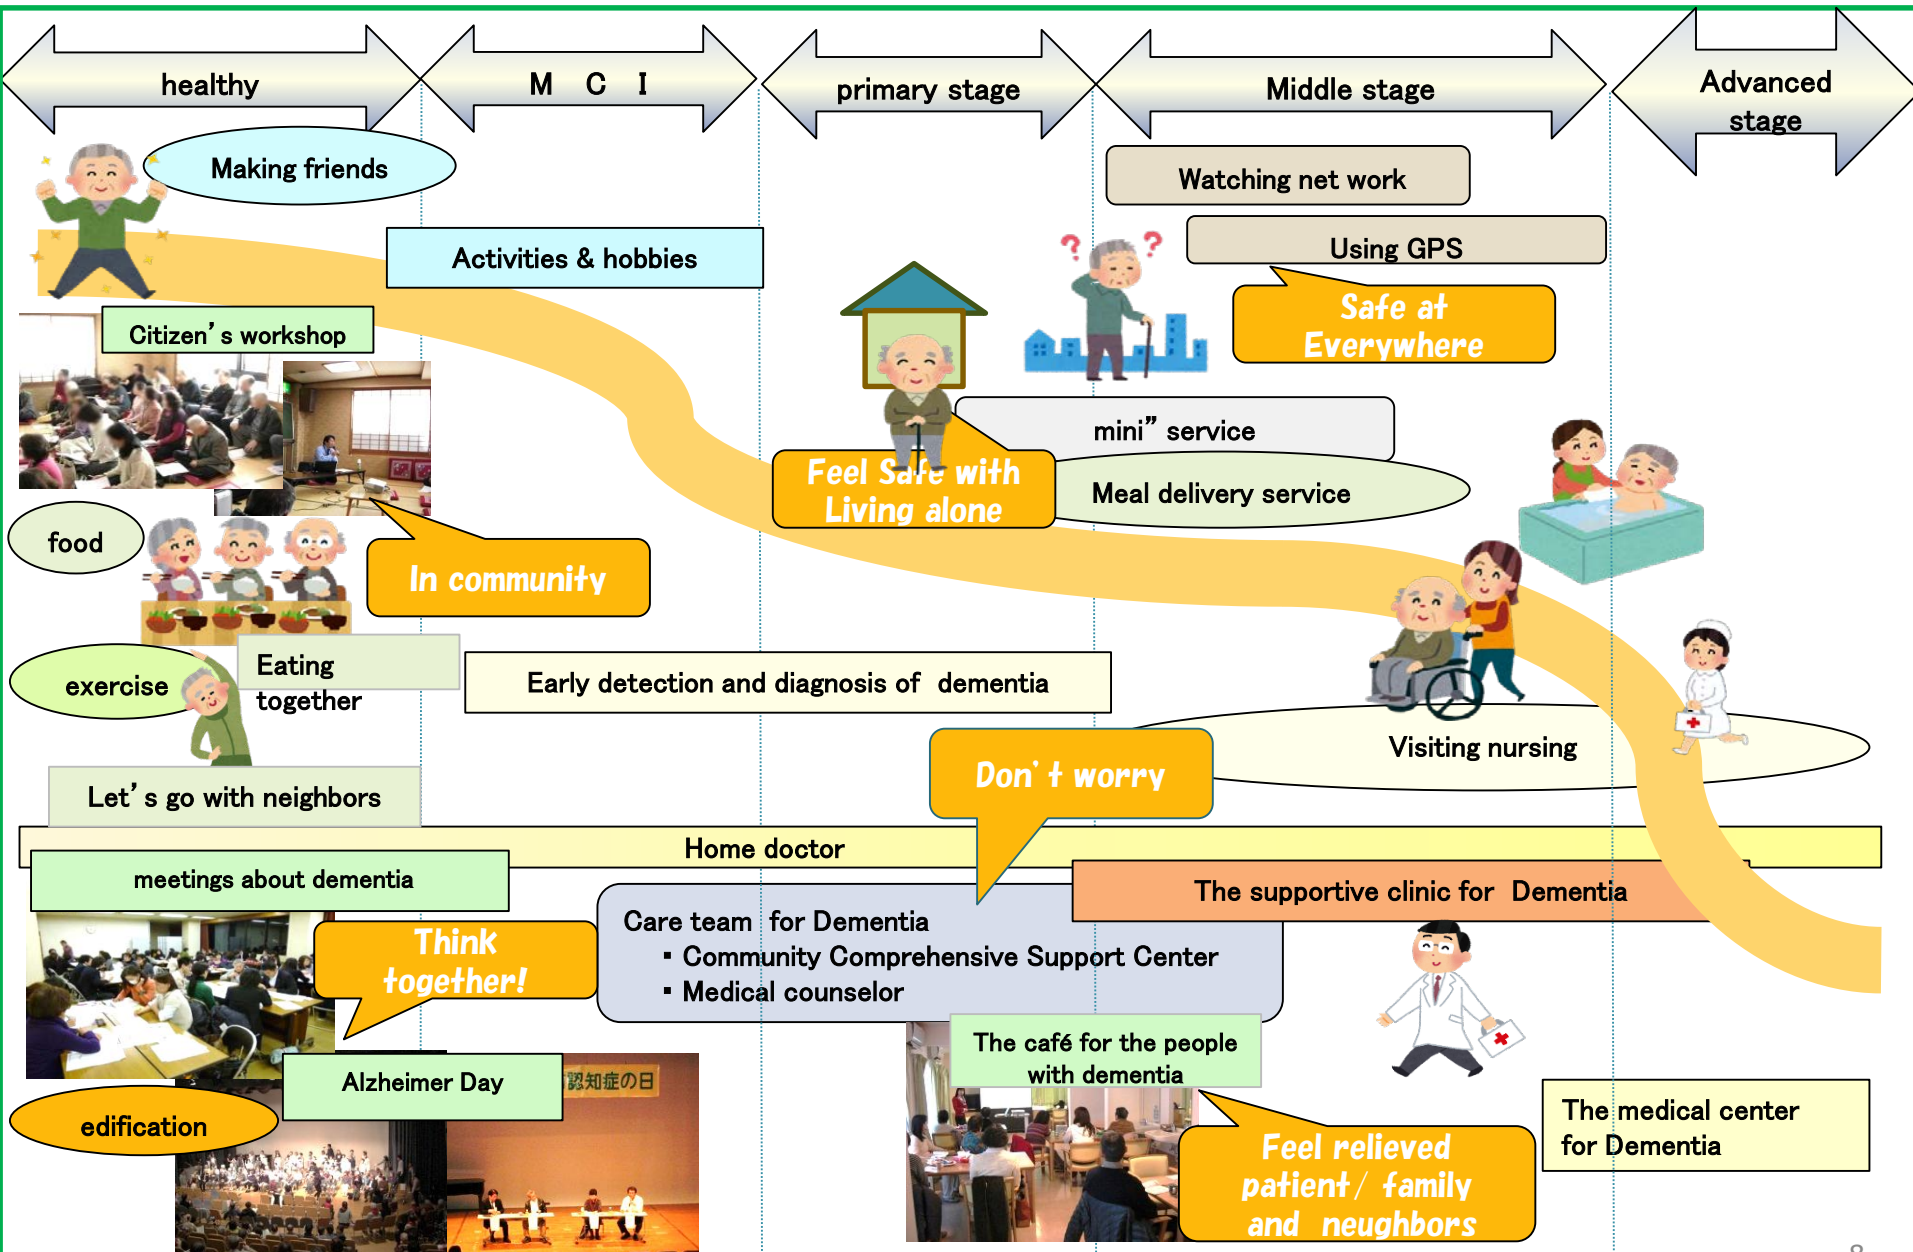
healthy

M C I

primary stage

Middle stage

Advanced stage

Making friends

Watching net work

Activities & hobbies

Using GPS

Safe at Everywhere

Citizen's workshop

mini" service

Feel Safe with Living alone

Meal delivery service

food

In community

Eating together

exercise

Early detection and diagnosis of dementia

Visiting nursing

Let's go with neighbors

Don't worry

Home doctor

meetings about dementia

The supportive clinic for Dementia

Think together!

Care team for Dementia
・Community Comprehensive Support Center
・Medical counselor

Alzheimer Day

認知症の日

The café for the people with dementia

edification

Feel relieved patient / family and neughbors

The medical center for Dementia